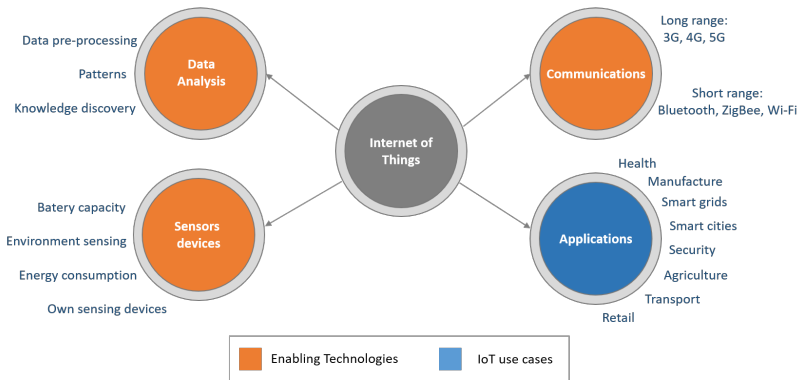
Data pre-processing

Patterns

Knowledge discovery

Data Analysis

Internet of Things

Long range: 3G, 4G, 5G

Communications

Short range: Bluetooth, ZigBee, Wi-Fi

Batery capacity

Environment sensing

Energy consumption

Own sensing devices

Sensors devices

Health

Manufacture

Smart grids

Smart cities

Security

Agriculture

Transport

Retail

Applications

Enabling Technologies

IoT use cases